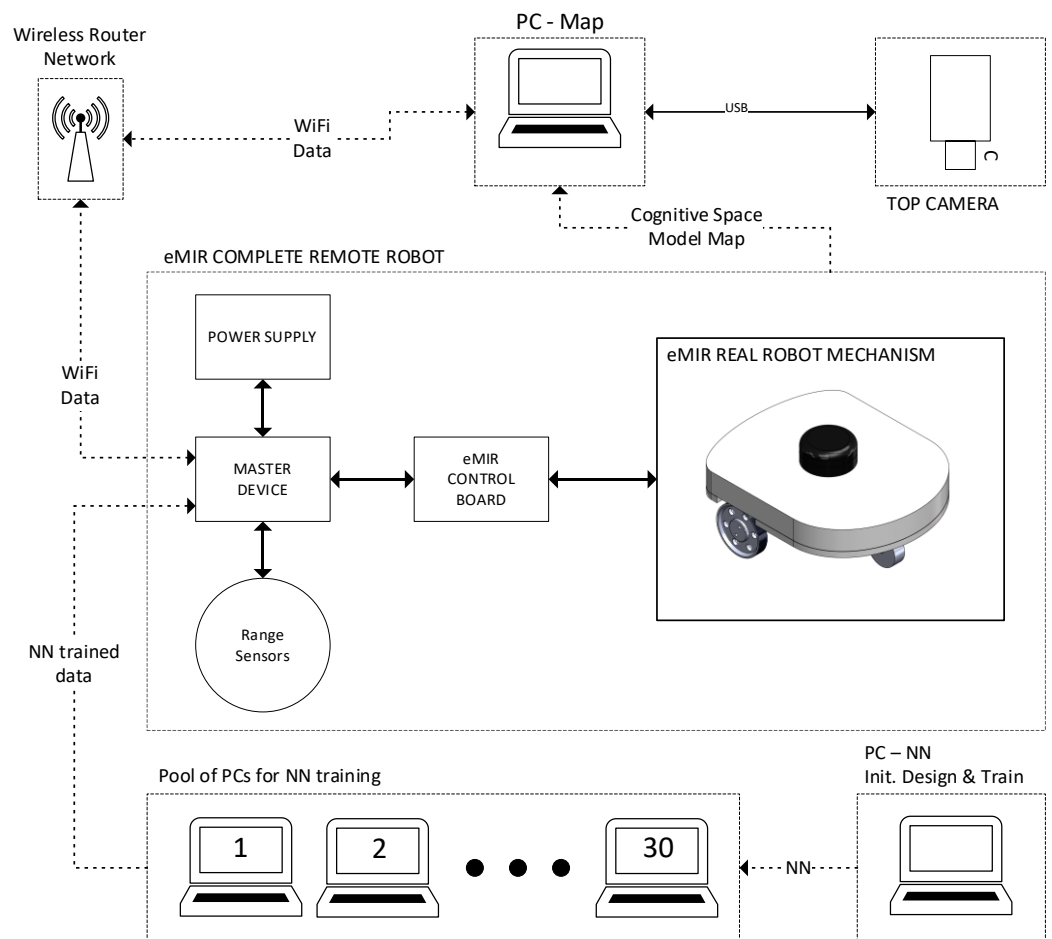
Wireless Router Network

PC - Map

USB

WiFi Data

TOP CAMERA

Cognitive Space Model Map

eMIR COMPLETE REMOTE ROBOT

POWER SUPPLY

eMIR REAL ROBOT MECHANISM

WiFi Data

MASTER DEVICE

eMIR CONTROL BOARD

Range Sensors

NN trained data

PC – NN
Init. Design & Train

Pool of PCs for NN training

1

2

30

NN